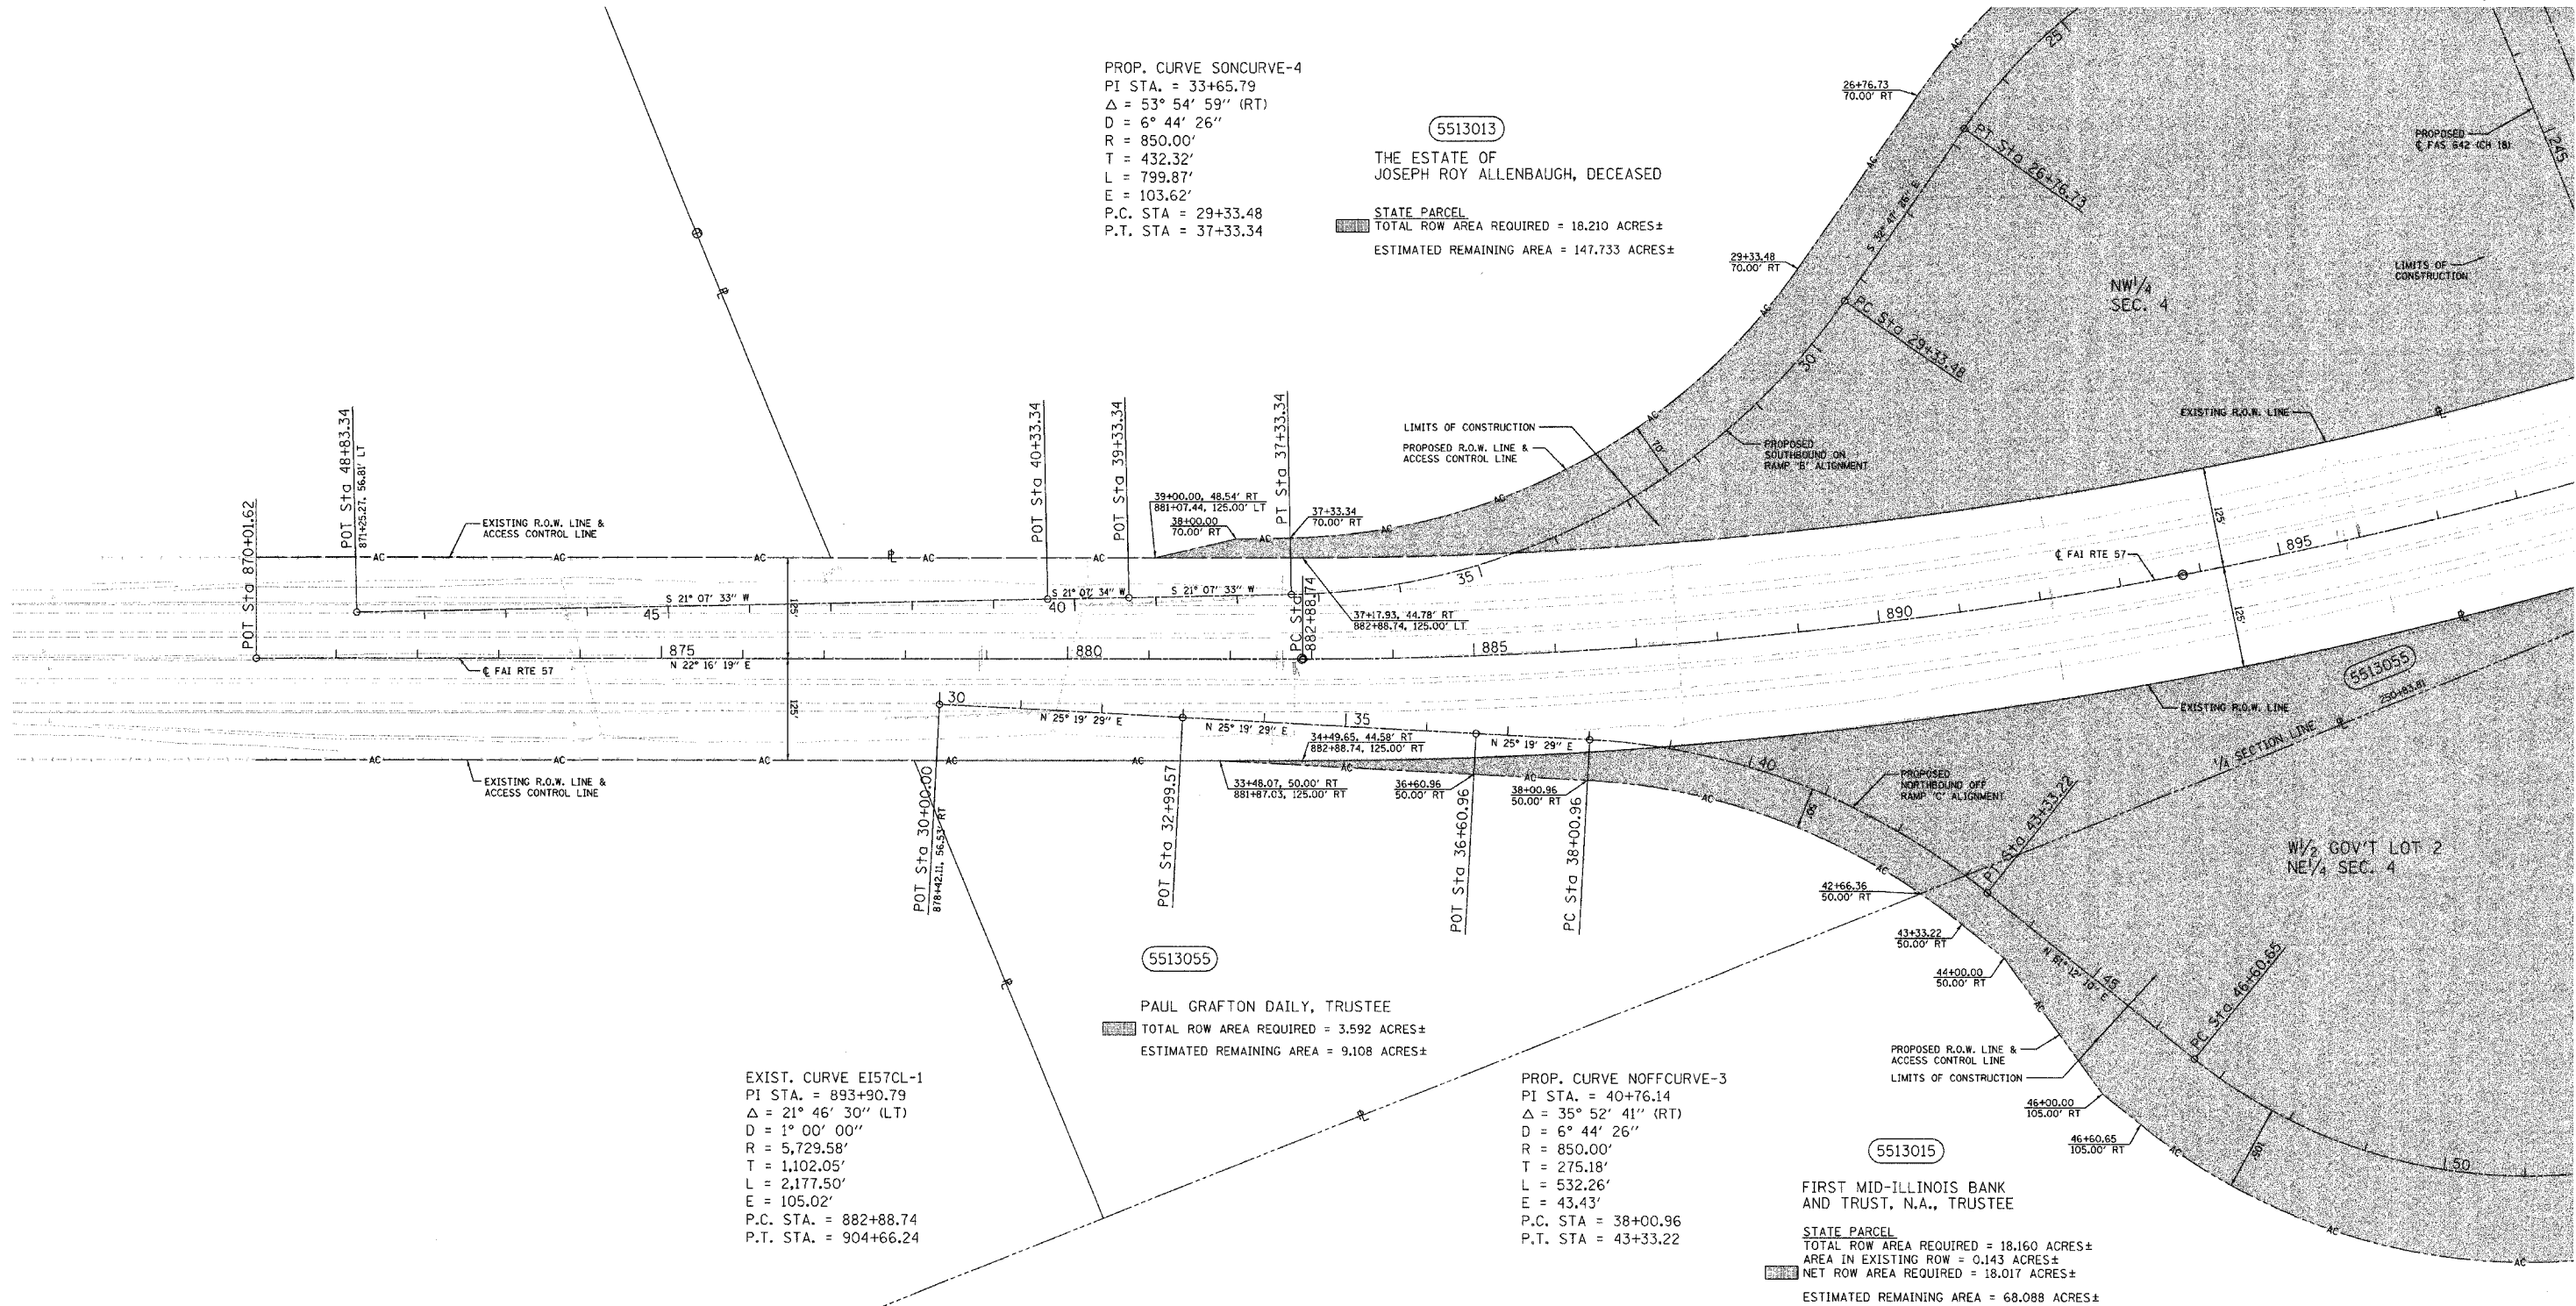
PROP. CURVE SONCURVE-4
PI STA. = 33+65.79
$\Delta$ = 53° 54' 59'' (RT)
D = 6° 44' 26''
R = 850.00'
T = 432.32'
L = 799.87'
E = 103.62'
P.C. STA = 29+33.48
P.T. STA = 37+33.34

5513013
THE ESTATE OF
JOSEPH ROY ALLENBAUGH, DECEASED

STATE PARCEL
TOTAL ROW AREA REQUIRED = 18.210 ACRES±
ESTIMATED REMAINING AREA = 147.733 ACRES±

26+76.73
70.00' RT

PT Sta 26+76.73

PROPOSED
℄ FAS 642 (CH 18)

29+33.48
70.00' RT

PC Sta 29+33.48

LIMITS OF CONSTRUCTION

NW¼
SEC. 4

EXISTING R.O.W. LINE

LIMITS OF CONSTRUCTION
PROPOSED R.O.W. LINE & ACCESS CONTROL LINE

PROPOSED SOUTHBOUND ON RAMP 'B' ALIGNMENT

POT Sta 870+01.62
POT Sta 48+83.34
871+25.27, 56.81' LT
POT Sta 40+33.34
POT Sta 39+33.34
PT Sta 37+33.34

EXISTING R.O.W. LINE & ACCESS CONTROL LINE

39+00.00, 48.54' RT
881+07.44, 125.00' LT
38+00.00
70.00' RT
37+33.34
70.00' RT

S 21° 07' 33'' W
S 21° 07' 34'' W
S 21° 07' 33'' W

45
40
35
875
880
885
890
895

PC Sta 882+88.74

37+17.93, 44.78' RT
882+88.74, 125.00' LT

℄ FAI RTE 57
N 22° 16' 19'' E
125'

30
N 25° 19' 29'' E
N 25° 19' 29'' E
N 25° 19' 29'' E
34+49.65, 44.58' RT
882+88.74, 125.00' RT

EXISTING R.O.W. LINE & ACCESS CONTROL LINE

33+48.07, 50.00' RT
881+87.03, 125.00' RT
36+60.96
50.00' RT
38+00.96
50.00' RT

POT Sta 30+00.00
878+42.11, 56.53' RT
POT Sta 32+99.57
POT Sta 36+60.96
PC Sta 38+00.96

5513055
EXISTING R.O.W. LINE
¼ SECTION LINE

PROPOSED NORTHBOUND OFF RAMP 'C' ALIGNMENT

PT Sta 43+33.22

W½ GOV'T LOT 2
NE¼ SEC. 4

42+66.36
50.00' RT
43+33.22
50.00' RT
44+00.00
50.00' RT

N 61° 12' 10'' E
PC Sta 46+60.65

5513055
PAUL GRAFTON DAILY, TRUSTEE
TOTAL ROW AREA REQUIRED = 3.592 ACRES±
ESTIMATED REMAINING AREA = 9.108 ACRES±

PROPOSED R.O.W. LINE & ACCESS CONTROL LINE
LIMITS OF CONSTRUCTION

46+00.00
105.00' RT
46+60.65
105.00' RT

EXIST. CURVE EI57CL-1
PI STA. = 893+90.79
$\Delta$ = 21° 46' 30'' (LT)
D = 1° 00' 00''
R = 5,729.58'
T = 1,102.05'
L = 2,177.50'
E = 105.02'
P.C. STA. = 882+88.74
P.T. STA. = 904+66.24

PROP. CURVE NOFFCURVE-3
PI STA. = 40+76.14
$\Delta$ = 35° 52' 41'' (RT)
D = 6° 44' 26''
R = 850.00'
T = 275.18'
L = 532.26'
E = 43.43'
P.C. STA = 38+00.96
P.T. STA = 43+33.22

5513015
FIRST MID-ILLINOIS BANK
AND TRUST, N.A., TRUSTEE

STATE PARCEL
TOTAL ROW AREA REQUIRED = 18.160 ACRES±
AREA IN EXISTING ROW = 0.143 ACRES±
NET ROW AREA REQUIRED = 18.017 ACRES±
ESTIMATED REMAINING AREA = 68.088 ACRES±

50